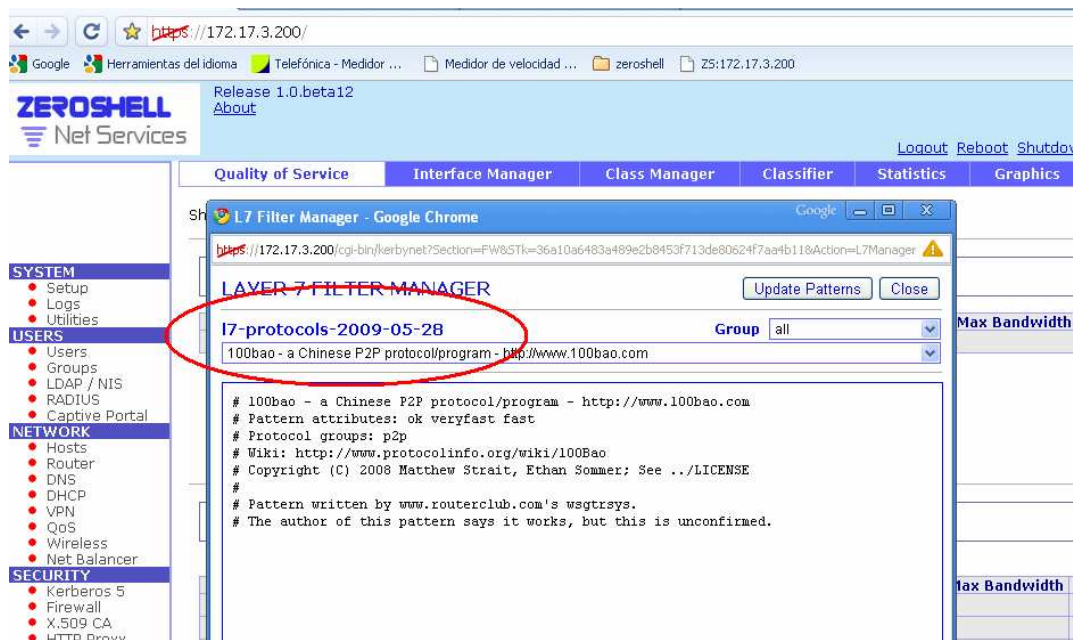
https://172.17.3.200/

Google Herramientas del idioma Telefónica - Medidor ... Medidor de velocidad ... zeroshell ZS:172.17.3.200

ZEROSHELL
Net Services

Release 1.0.beta12
About

Logout Reboot Shutdo

Quality of Service | Interface Manager | Class Manager | Classifier | Statistics | Graphics

Sh

L7 Filter Manager - Google Chrome

Google

https://172.17.3.200/cgi-bin/kerbynet?Section=FW&STk=36a10a6483a489e2b8453f713de80624f7aa4b11&Action=L7Manager

LAYER 7 FILTER MANAGER

Update Patterns Close

l7-protocols-2009-05-28

Group all

100bao - a Chinese P2P protocol/program - http://www.100bao.com

# 100bao - a Chinese P2P protocol/program - http://www.100bao.com
# Pattern attributes: ok veryfast fast
# Protocol groups: p2p
# Wiki: http://www.protocolinfo.org/wiki/100Bao
# Copyright (C) 2008 Matthew Strait, Ethan Sommer; See ../LICENSE
#
# Pattern written by www.routerclub.com's wsgtrsys.
# The author of this pattern says it works, but this is unconfirmed.

Max Bandwidth

Max Bandwidth

SYSTEM
Setup
Logs
Utilities
USERS
Users
Groups
LDAP / NIS
RADIUS
Captive Portal
NETWORK
Hosts
Router
DNS
DHCP
VPN
QoS
Wireless
Net Balancer
SECURITY
Kerberos 5
Firewall
X.509 CA
HTTP Proxy